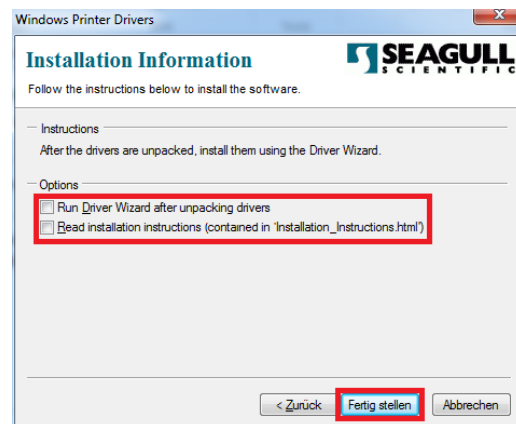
Windows Printer Drivers

Installation Information

SEAGULL SCIENTIFIC

Follow the instructions below to install the software.

Instructions

After the drivers are unpacked, install them using the Driver Wizard.

Options

Run Driver Wizard after unpacking drivers

Read installation instructions (contained in 'Installation_Instructions.html')

< Zurück

Fertig stellen

Abbrechen